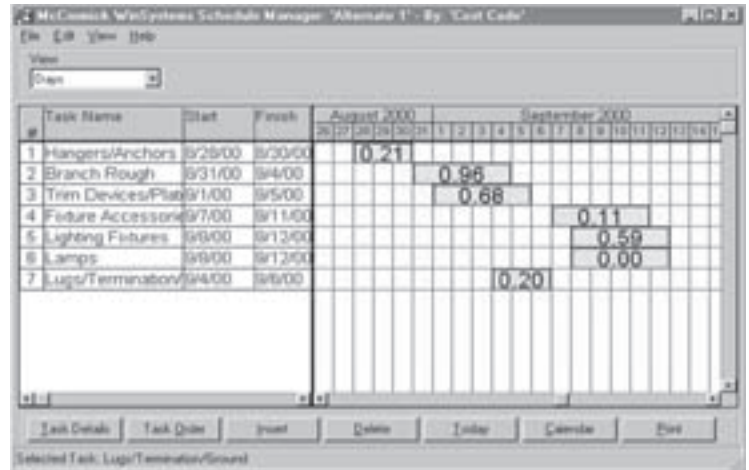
McCormick WinSystems Schedule Manager "Alternate 1" - By "Cost Code"

File Edit View Help

View
Days

| # | Task Name | Start | Finish |
|---|---|---|---|
| 1 | Hangers/Anchors | 8/28/00 | 8/30/00 |
| 2 | Branch Rough | 8/31/00 | 9/4/00 |
| 3 | Trim Devices/Plat | 9/1/00 | 9/5/00 |
| 4 | Fixture Accessorie | 9/7/00 | 9/11/00 |
| 5 | Lighting Fixtures | 9/8/00 | 9/12/00 |
| 6 | Lamps | 9/8/00 | 9/12/00 |
| 7 | Lugs/Termination/ | 9/4/00 | 9/6/00 |

August 2000 September 2000
26 27 28 29 30 31 1 2 3 4 5 6 7 8 9 10 11 12 13 14 1

0.21
0.96
0.68
0.11
0.59
0.00
0.20

Task Details Task Order Insert Delete Today Calendar Print

Selected Task: Lugs/Termination/Ground